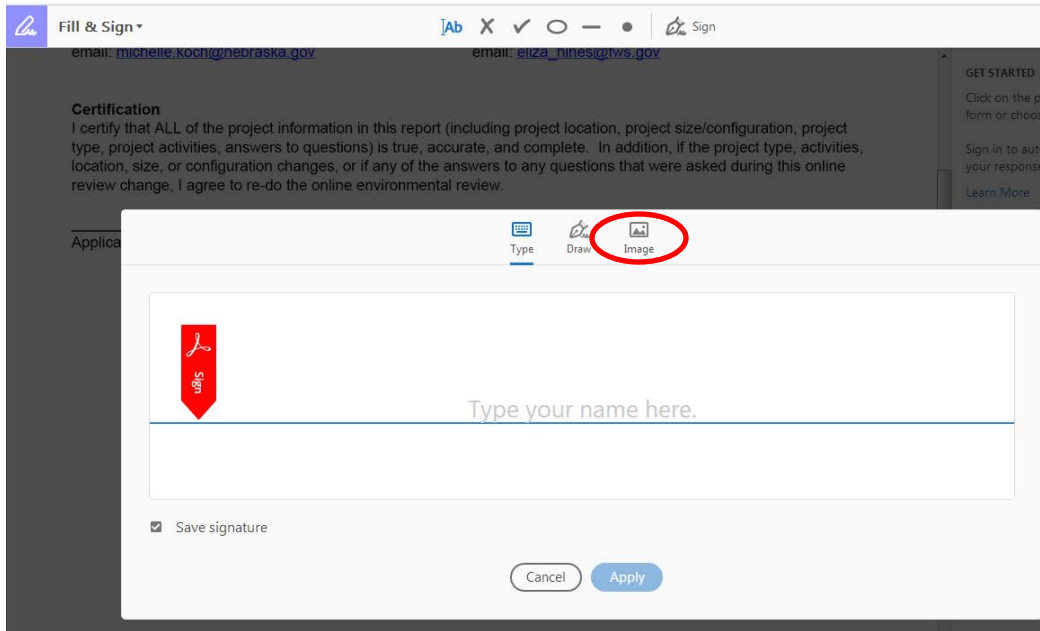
Fill & Sign ▾

Ab X ✓ ○ — ● Sign

email: michelle.koch@nebraska.gov email: eliza_hines@fws.gov

GET STARTED

Click on the p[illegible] form or choo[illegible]

Sign in to aut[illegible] your respons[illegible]

Learn More

Certification
I certify that ALL of the project information in this report (including project location, project size/configuration, project type, project activities, answers to questions) is true, accurate, and complete. In addition, if the project type, activities, location, size, or configuration changes, or if any of the answers to any questions that were asked during this online review change, I agree to re-do the online environmental review.

Applica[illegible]

Type Draw Image

Sign

Type your name here.

Save signature

Cancel Apply